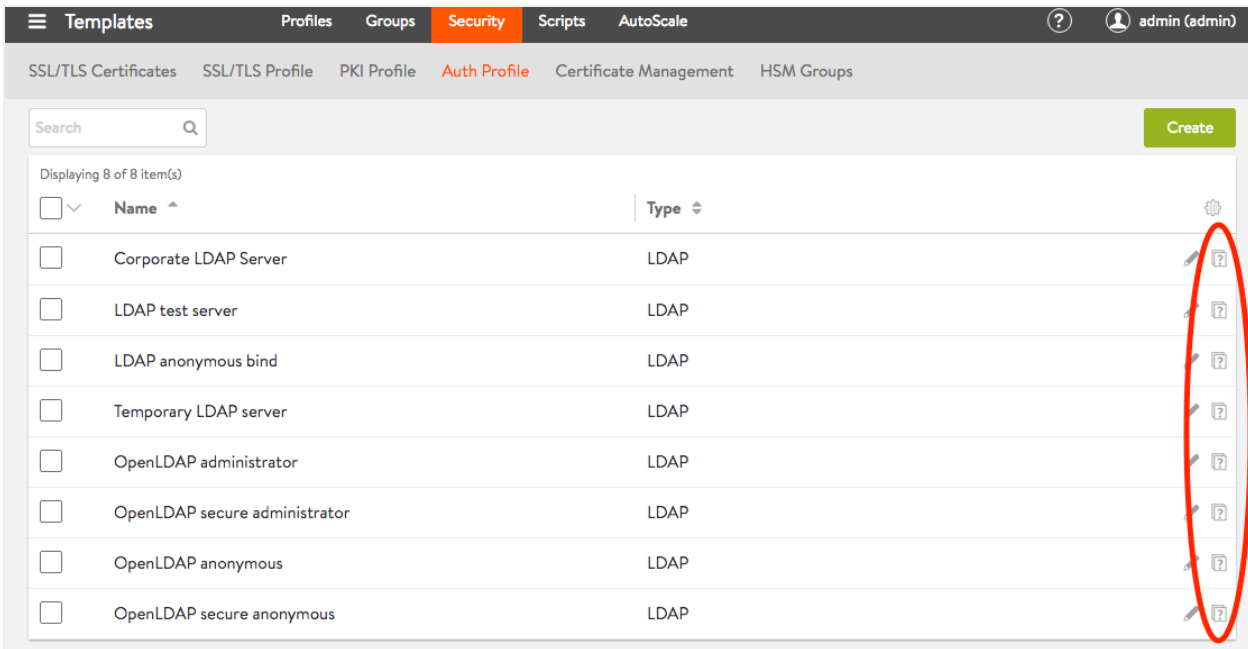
Templates Profiles Groups Security Scripts AutoScale ? admin (admin)

SSL/TLS Certificates SSL/TLS Profile PKI Profile Auth Profile Certificate Management HSM Groups

Search

Create

Displaying 8 of 8 item(s)

| Name | Type |
|---|---|
| Corporate LDAP Server | LDAP |
| LDAP test server | LDAP |
| LDAP anonymous bind | LDAP |
| Temporary LDAP server | LDAP |
| OpenLDAP administrator | LDAP |
| OpenLDAP secure administrator | LDAP |
| OpenLDAP anonymous | LDAP |
| OpenLDAP secure anonymous | LDAP |